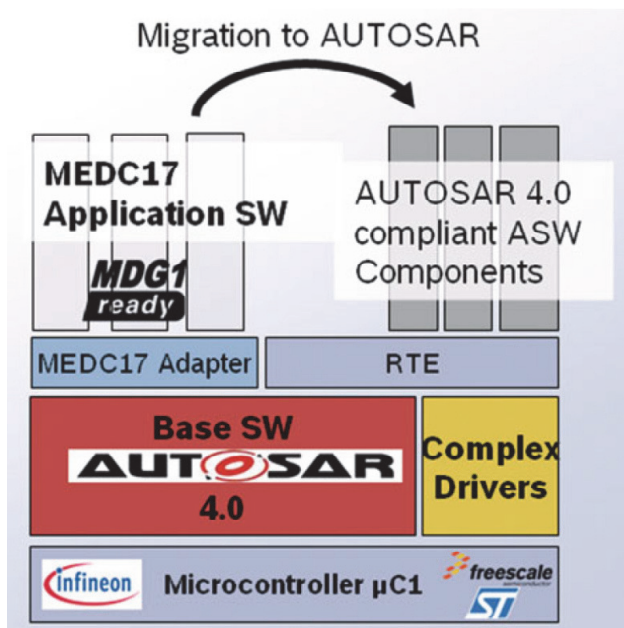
Migration to AUTOSAR

MEDC17 Application SW

MDG1 ready

AUTOSAR 4.0 compliant ASW Components

MEDC17 Adapter

RTE

Base SW

AUTOSAR

4.0

Complex Drivers

infineon

Microcontroller µC1

freescale semiconductor

ST